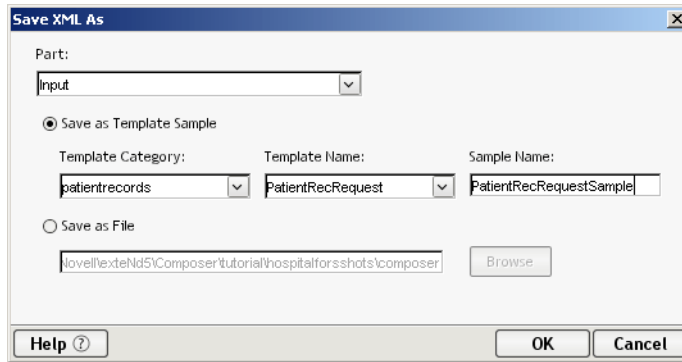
Save XML As

Part:

Input

Save as Template Sample

Template Category:

patientrecords

Template Name:

PatientRecRequest

Sample Name:

PatientRecRequestSample

Save as File

Novell\exteNd5\Composer\tutorial\hospitalforsshots\composer

Browse

Help ⓘ

OK

Cancel